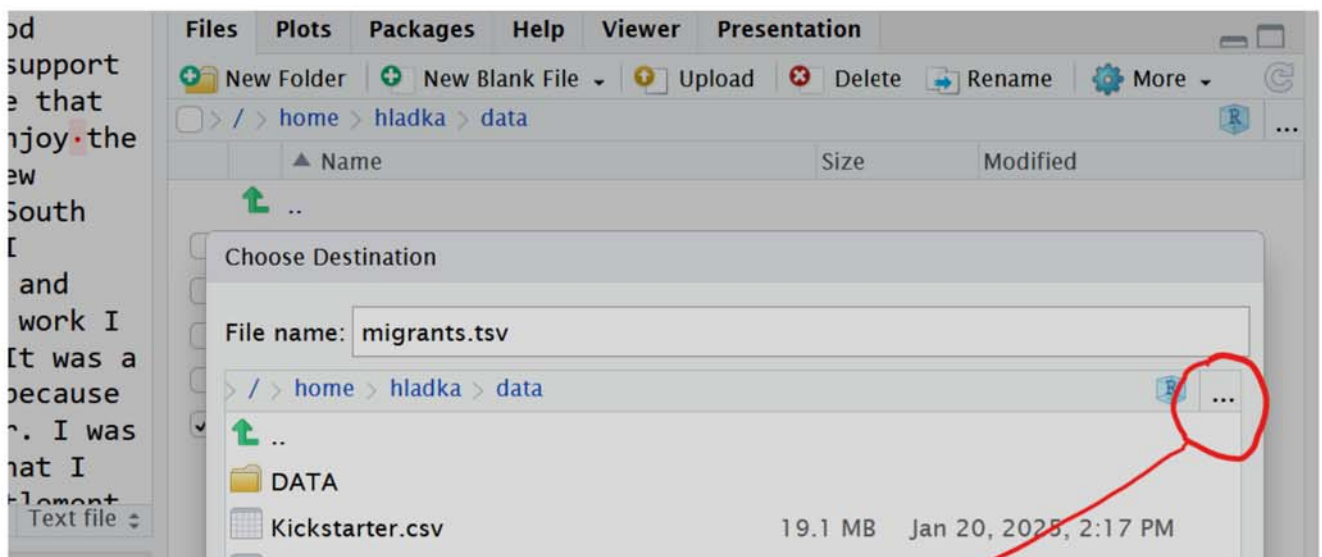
od
support
e that
njoy·the
ew
South
I
and
work I
It was a
because
r. I was
hat I
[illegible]
Text file ÷

Files Plots Packages Help Viewer Presentation

New Folder | New Blank File | Upload | Delete | Rename | More

/ > home > hladka > data

▲ Name | Size | Modified

..

Choose Destination

File name: migrants.tsv

/ > home > hladka > data ...

..

DATA

Kickstarter.csv 19.1 MB Jan 20, 2025, 2:17 PM